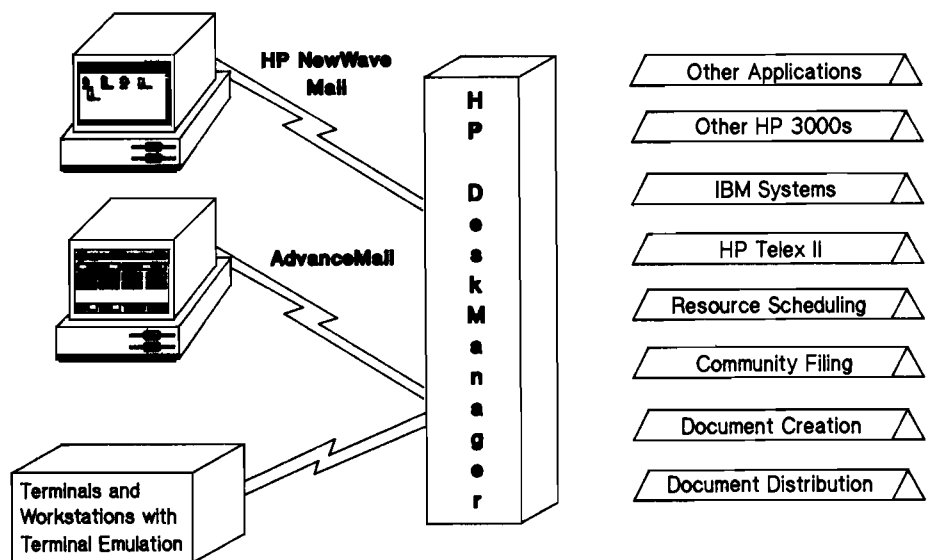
HP NewWave Mail

AdvanceMail

Terminals and Workstations with Terminal Emulation

H
P
D
e
s
k
M
a
n
a
g
e
r

Other Applications

Other HP 3000s

IBM Systems

HP Telex II

Resource Scheduling

Community Filing

Document Creation

Document Distribution